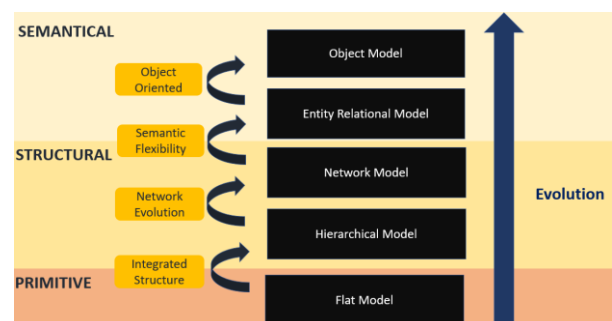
SEMANTICAL

Object Model

Object Oriented

Entity Relational Model

Semantic Flexibility

STRUCTURAL

Network Model

Network Evolution

Evolution

Hierarchical Model

Integrated Structure

PRIMITIVE

Flat Model